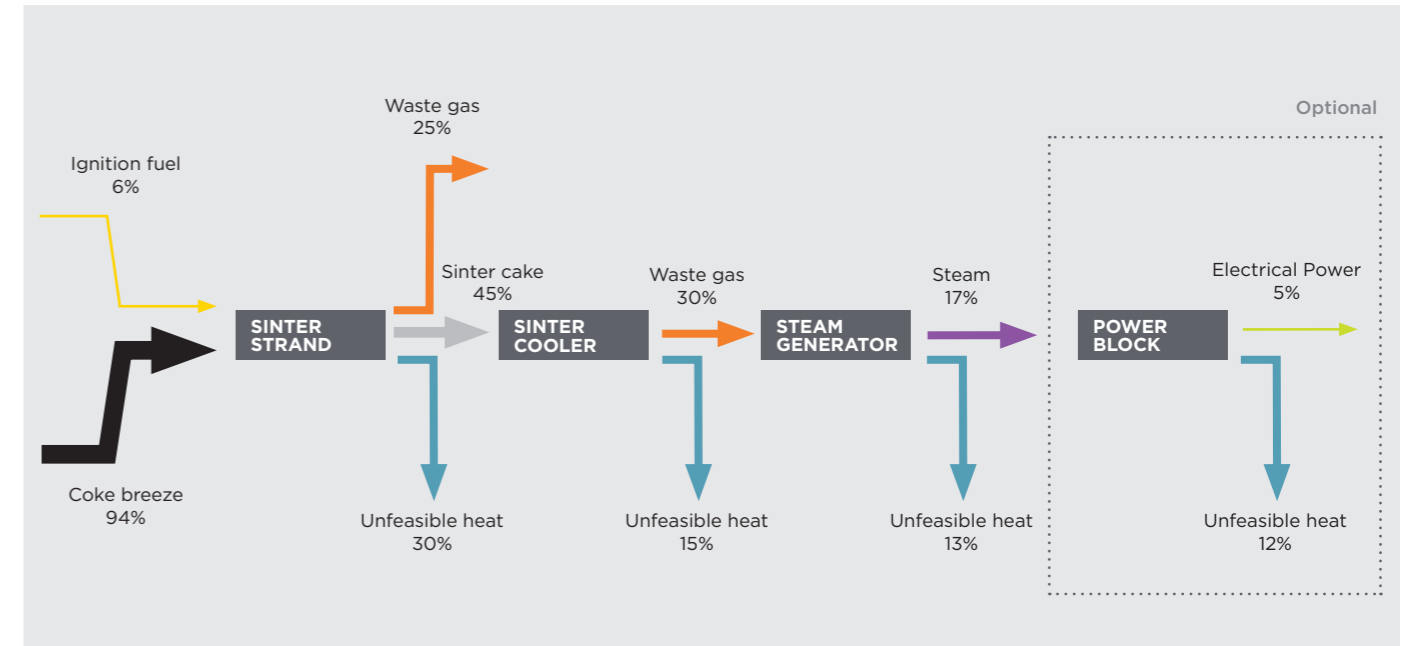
Optional

Waste gas
25%

Ignition fuel
6%

Sinter cake
45%

Waste gas
30%

Steam
17%

Electrical Power
5%

SINTER STRAND

SINTER COOLER

STEAM GENERATOR

POWER BLOCK

Coke breeze
94%

Unfeasible heat
30%

Unfeasible heat
15%

Unfeasible heat
13%

Unfeasible heat
12%